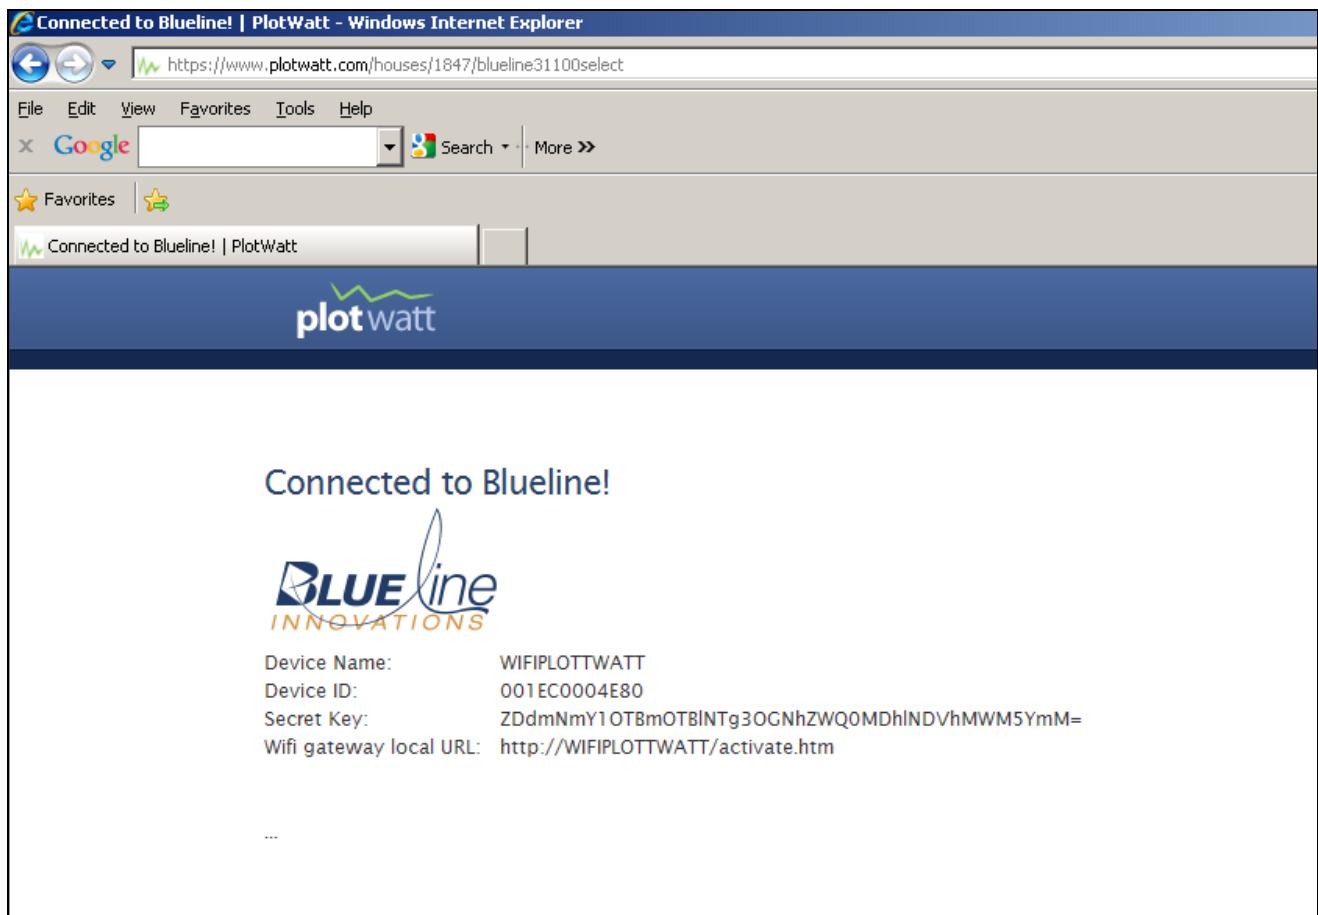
Connected to Blueline! | PlotWatt - Windows Internet Explorer

https://www.plotwatt.com/houses/1847/blueline31100select

File Edit View Favorites Tools Help

Google Search More >>

Favorites

Connected to Blueline! | PlotWatt

plotwatt

Connected to Blueline!

BLUE line INNOVATIONS

| | |
|---|---|
| Device Name: | WIFIPLOTTWATT |
| Device ID: | 001EC0004E80 |
| Secret Key: | ZDdmNmY1OTBmOTBlNTg3OGNhZWQ0MDhlNDVhMWM5YmM= |
| Wifi gateway local URL: | http://WIFIPLOTTWATT/activate.htm |

...